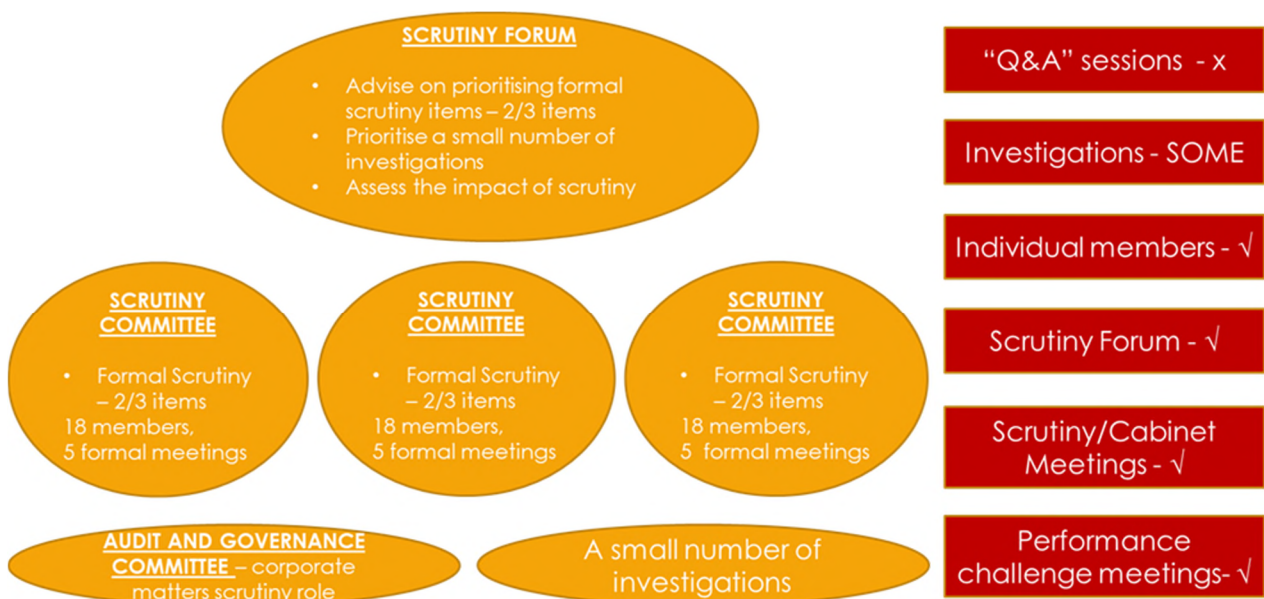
SCRUTINY FORUM

- Advise on prioritising formal scrutiny items – 2/3 items
- Prioritise a small number of investigations
- Assess the impact of scrutiny

SCRUTINY COMMITTEE

- Formal Scrutiny – 2/3 items

18 members, 5 formal meetings

SCRUTINY COMMITTEE

- Formal Scrutiny – 2/3 items

18 members, 5 formal meetings

SCRUTINY COMMITTEE

- Formal Scrutiny – 2/3 items

18 members, 5 formal meetings

AUDIT AND GOVERNANCE COMMITTEE – corporate matters scrutiny role

A small number of investigations

"Q&A" sessions - x

Investigations - SOME

Individual members - √

Scrutiny Forum - √

Scrutiny/Cabinet Meetings - √

Performance challenge meetings- √